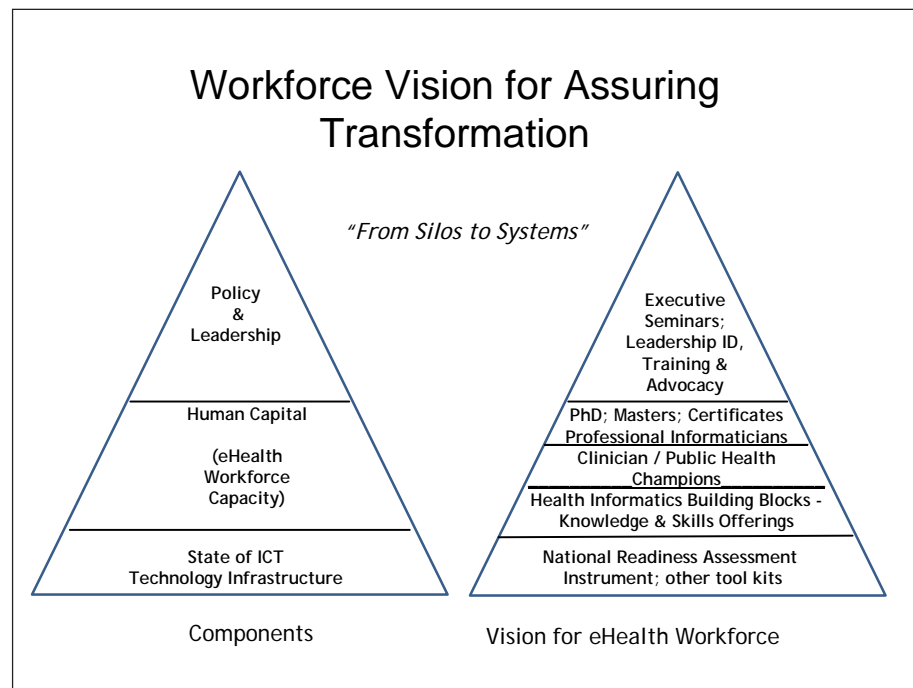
Workforce Vision for Assuring Transformation

"From Silos to Systems"

Policy
&
Leadership

Human Capital

(eHealth
Workforce
Capacity)

State of ICT
Technology Infrastructure

Components

Executive
Seminars;
Leadership ID,
Training &
Advocacy

PhD; Masters; Certificates
Professional Informaticians

Clinician / Public Health
Champions

Health Informatics Building Blocks -
Knowledge & Skills Offerings

National Readiness Assessment
Instrument; other tool kits

Vision for eHealth Workforce